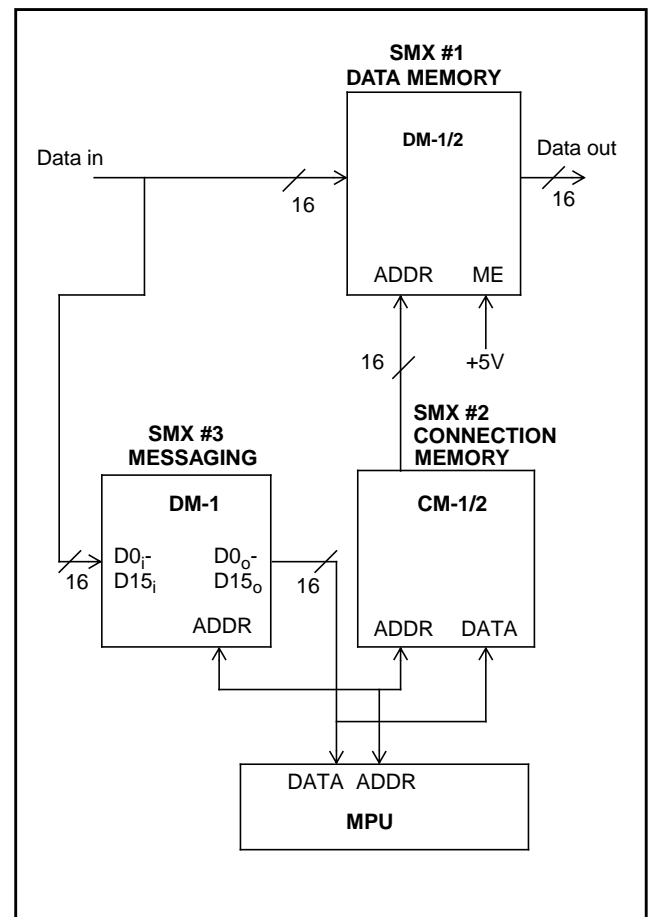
SMX #1
DATA MEMORY

DM-1/2

Data in

Data out

16

16

ADDR

ME

16

+5V

SMX #2
CONNECTION
MEMORY

SMX #3
MESSAGING

DM-1

CM-1/2

$D0_i$-
$D15_i$

$D0_o$-
$D15_o$

16

16

ADDR

ADDR

DATA

DATA ADDR

MPU